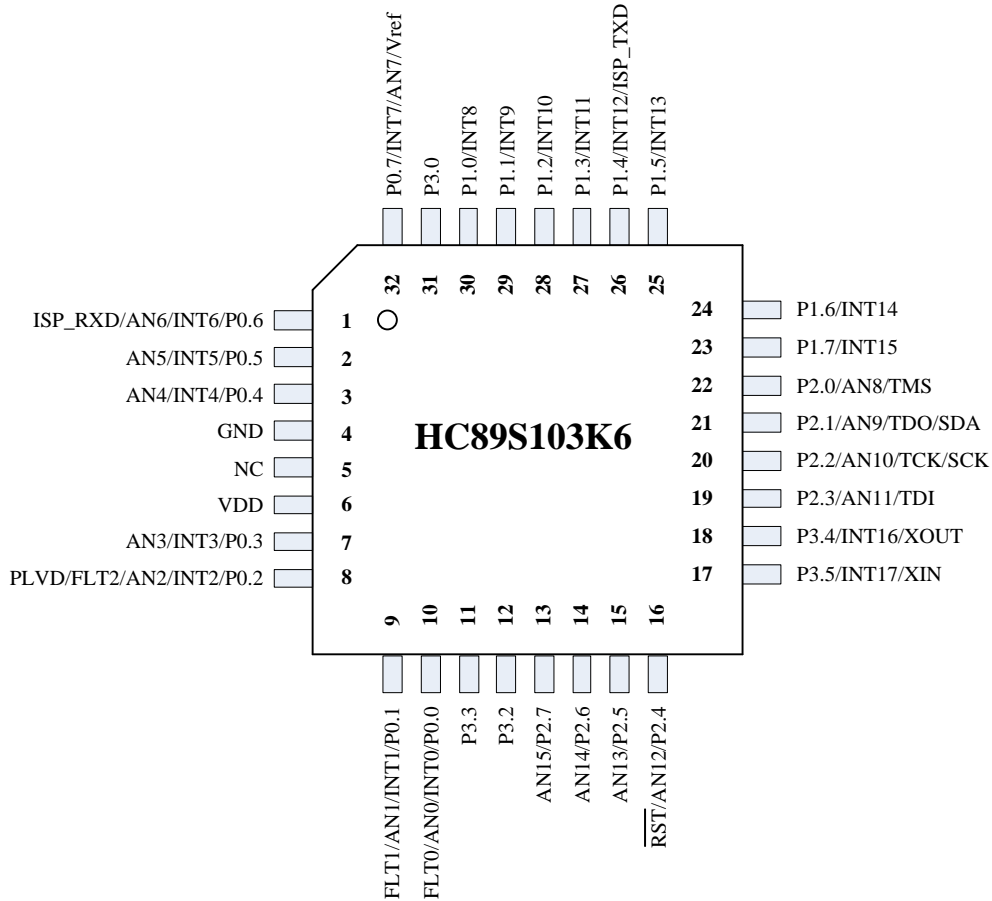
P0.7/INT7/AN7/Vref
P3.0
P1.0/INT8
P1.1/INT9
P1.2/INT10
P1.3/INT11
P1.4/INT12/ISP_TXD
P1.5/INT13

32 31 30 29 28 27 26 25

ISP_RXD/AN6/INT6/P0.6 1
AN5/INT5/P0.5 2
AN4/INT4/P0.4 3
GND 4
NC 5
VDD 6
AN3/INT3/P0.3 7
PLVD/FLT2/AN2/INT2/P0.2 8

HC89S103K6

24 P1.6/INT14
23 P1.7/INT15
22 P2.0/AN8/TMS
21 P2.1/AN9/TDO/SDA
20 P2.2/AN10/TCK/SCK
19 P2.3/AN11/TDI
18 P3.4/INT16/XOUT
17 P3.5/INT17/XIN

9 10 11 12 13 14 15 16

FLT1/AN1/INT1/P0.1
FLT0/AN0/INT0/P0.0
P3.3
P3.2
AN15/P2.7
AN14/P2.6
AN13/P2.5
$\overline{RST}$/AN12/P2.4